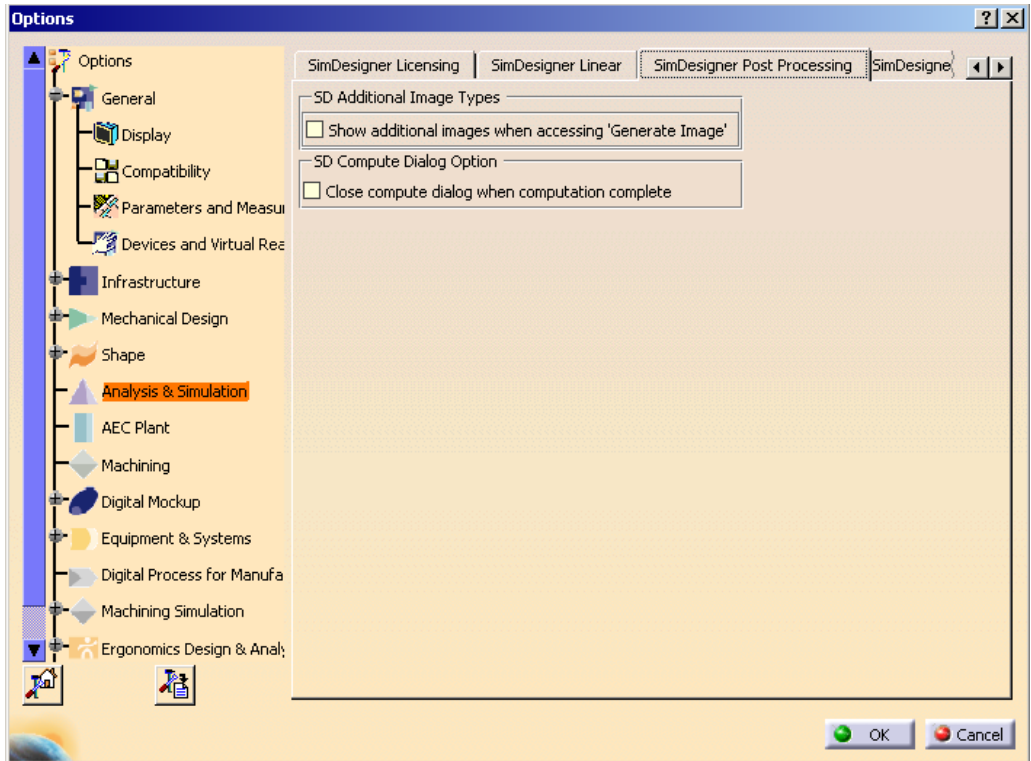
Options

?

Options
General
Display
Compatibility
Parameters and Measu
Devices and Virtual Rea
Infrastructure
Mechanical Design
Shape
Analysis & Simulation
AEC Plant
Machining
Digital Mockup
Equipment & Systems
Digital Process for Manufa
Machining Simulation
Ergonomics Design & Anal

SimDesigner Licensing | SimDesigner Linear | SimDesigner Post Processing | SimDesigne

SD Additional Image Types
Show additional images when accessing 'Generate Image'

SD Compute Dialog Option
Close compute dialog when computation complete

OK
Cancel